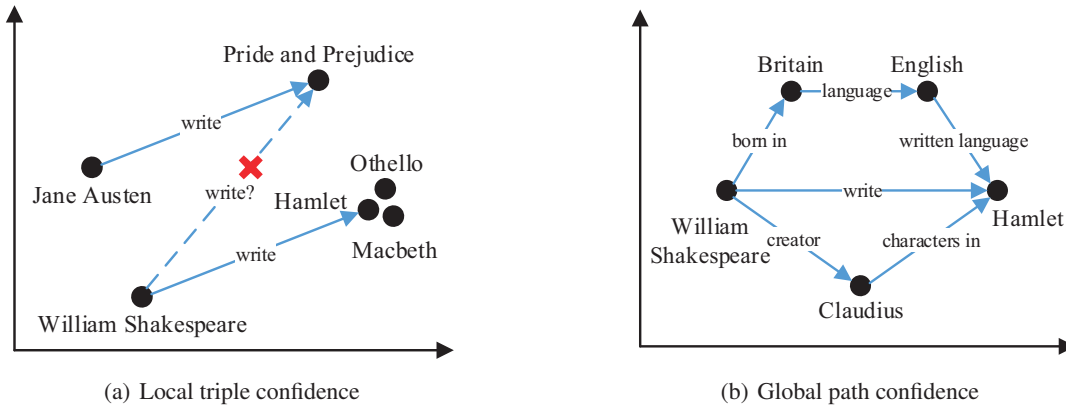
Pride and Prejudice

write

Jane Austen

write?

Othello

Hamlet

write

Macbeth

William Shakespeare

(a) Local triple confidence

Britain

language

English

born in

written language

write

William Shakespeare

Hamlet

creator

characters in

Claudius

(b) Global path confidence